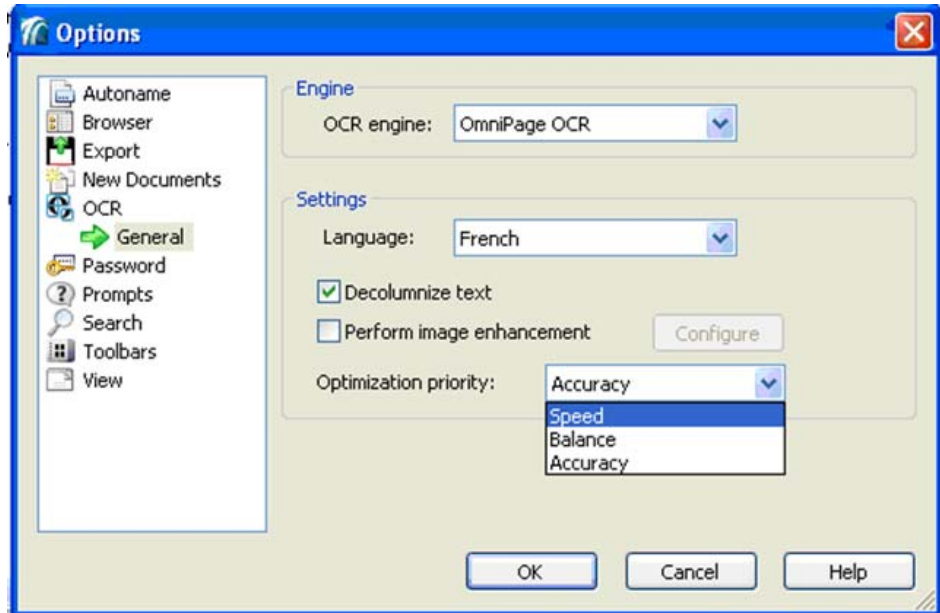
Options

Autoname
Browser
Export
New Documents
OCR
General
Password
Prompts
Search
Toolbars
View

Engine
OCR engine: OmniPage OCR

Settings
Language: French
Decolumnize text
Perform image enhancement
Configure
Optimization priority: Accuracy
Speed
Balance
Accuracy

OK
Cancel
Help